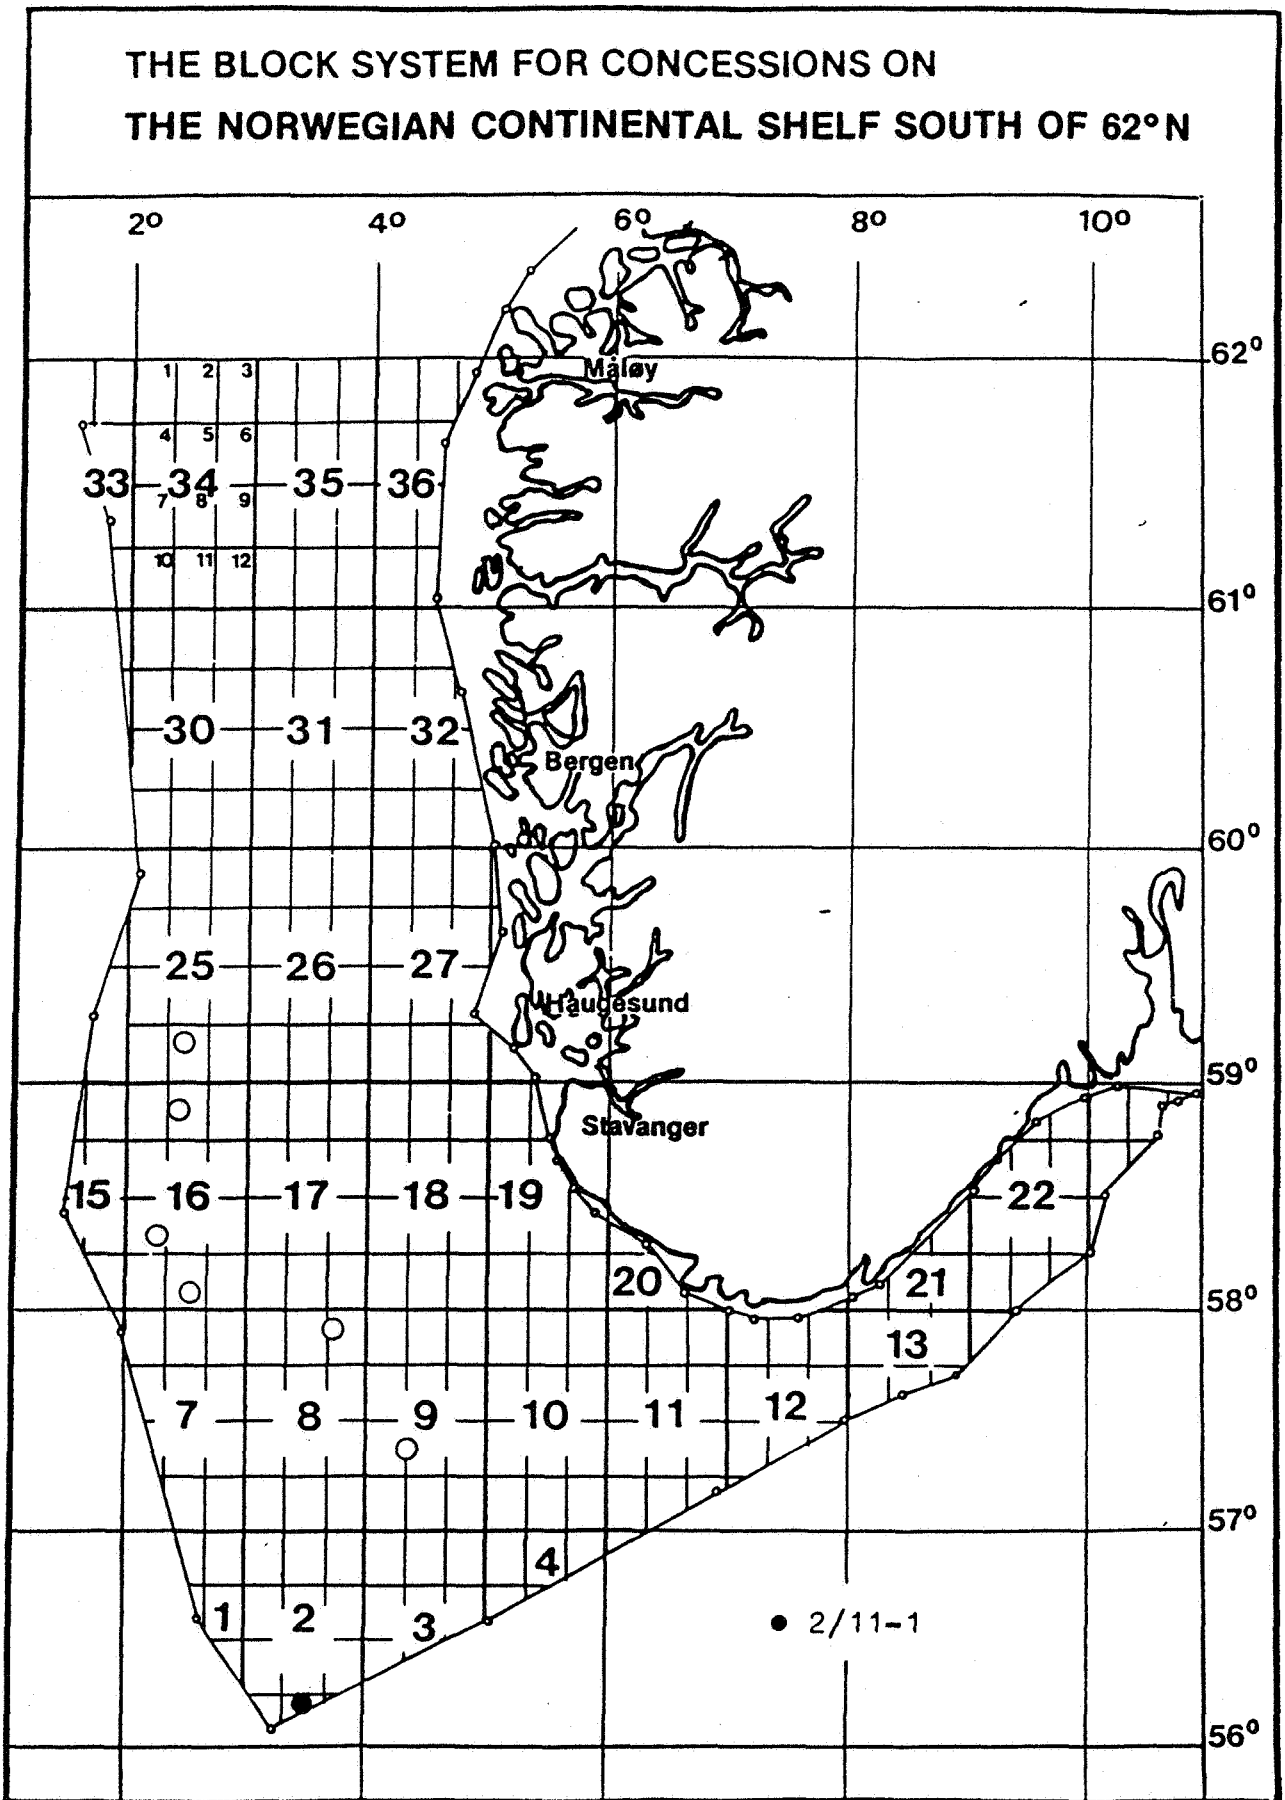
THE BLOCK SYSTEM FOR CONCESSIONS ON
THE NORWEGIAN CONTINENTAL SHELF SOUTH OF 62° N

2°
4°
6°
8°
10°

62°
61°
60°
59°
58°
57°
56°

Måløy
Bergen
Haugesund
Stavanger

1 2 3
4 5 6
7 8 9
10 11 12

33 34 35 36
30 31 32
25 26 27
15 16 17 18 19
20 21 22
13
7 8 9 10 11 12
4
1 2 3

● 2/11-1